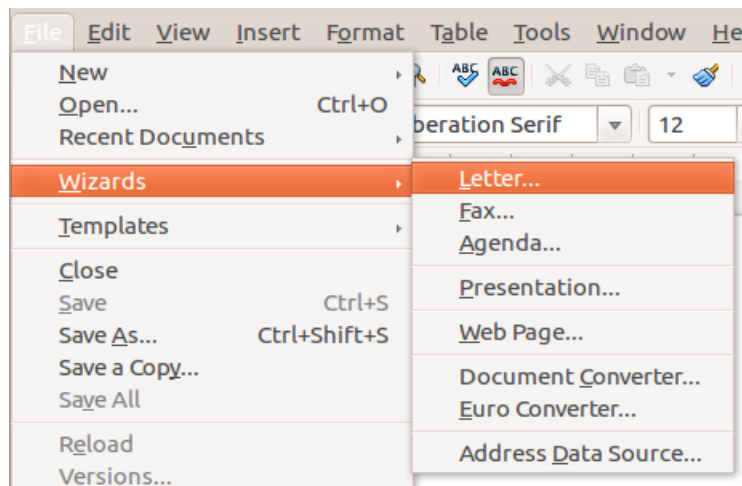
File Edit View Insert Format Table Tools Window He

New
Open... Ctrl+O
Recent Documents

Wizards

Templates

Close
Save Ctrl+S
Save As... Ctrl+Shift+S
Save a Copy...
Save All

Reload
Versions...

ABC ABC

beration Serif 12

Letter...
Fax...
Agenda...

Presentation...

Web Page...

Document Converter...
Euro Converter...

Address Data Source...